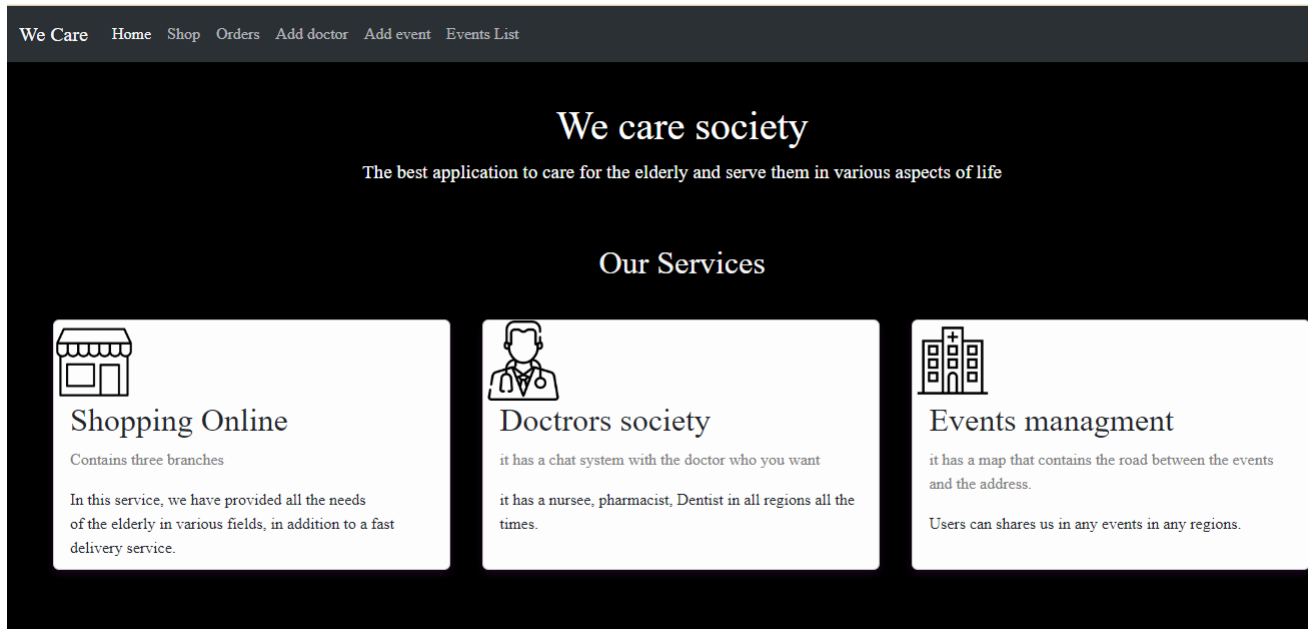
We Care Home Shop Orders Add doctor Add event Events List

We care society

The best application to care for the elderly and serve them in various aspects of life

Our Services

Shopping Online

Contains three branches

In this service, we have provided all the needs of the elderly in various fields, in addition to a fast delivery service.

Doctrors society

it has a chat system with the doctor who you want

it has a nursee, pharmacist, Dentist in all regions all the times.

Events managment

it has a map that contains the road between the events and the address.

Users can shares us in any events in any regions.